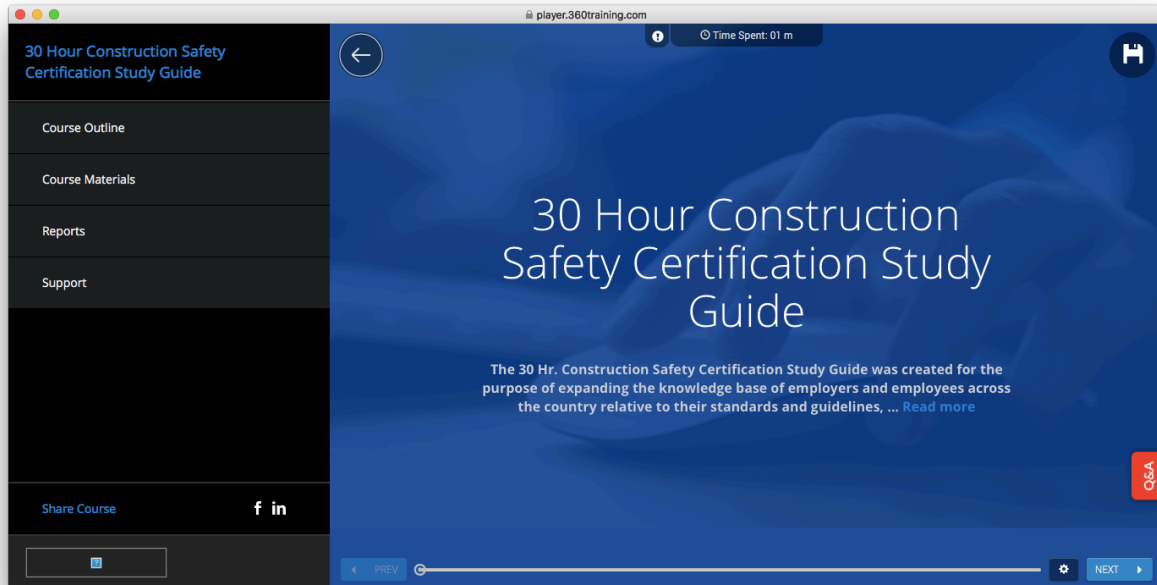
player.360training.com

30 Hour Construction Safety Certification Study Guide

Course Outline

Course Materials

Reports

Support

Share Course

f in

Time Spent: 01 m

30 Hour Construction Safety Certification Study Guide

The 30 Hr. Construction Safety Certification Study Guide was created for the purpose of expanding the knowledge base of employers and employees across the country relative to their standards and guidelines, ... Read more

Q&A

PREV

NEXT